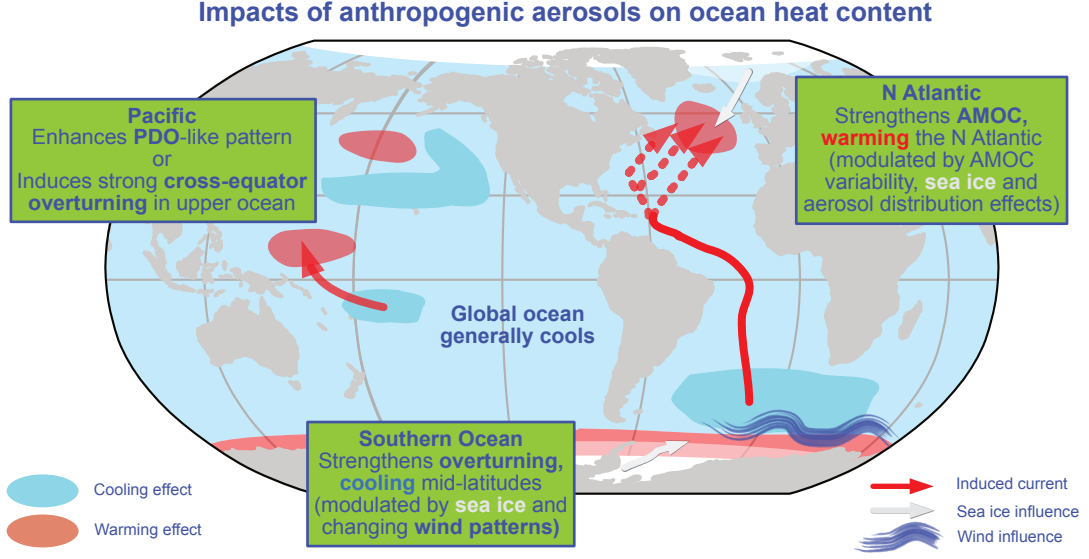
Impacts of anthropogenic aerosols on ocean heat content

Pacific
Enhances PDO-like pattern
or
Induces strong cross-equator overturning in upper ocean

N Atlantic
Strengthens AMOC, warming the N Atlantic (modulated by AMOC variability, sea ice and aerosol distribution effects)

Global ocean generally cools

Southern Ocean
Strengthens overturning, cooling mid-latitudes (modulated by sea ice and changing wind patterns)

Cooling effect

Warming effect

Induced current

Sea ice influence

Wind influence